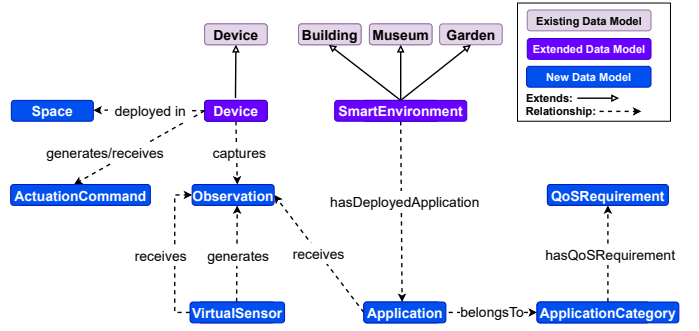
Device

Building

Museum

Garden

Existing Data Model

Extended Data Model

New Data Model

Extends:

Relationship:

Space

deployed in

Device

SmartEnvironment

generates/receives

captures

ActuationCommand

Observation

hasDeployedApplication

QoSRequirement

receives

generates

receives

hasQoSRequirement

VirtualSensor

Application

belongsTo

ApplicationCategory